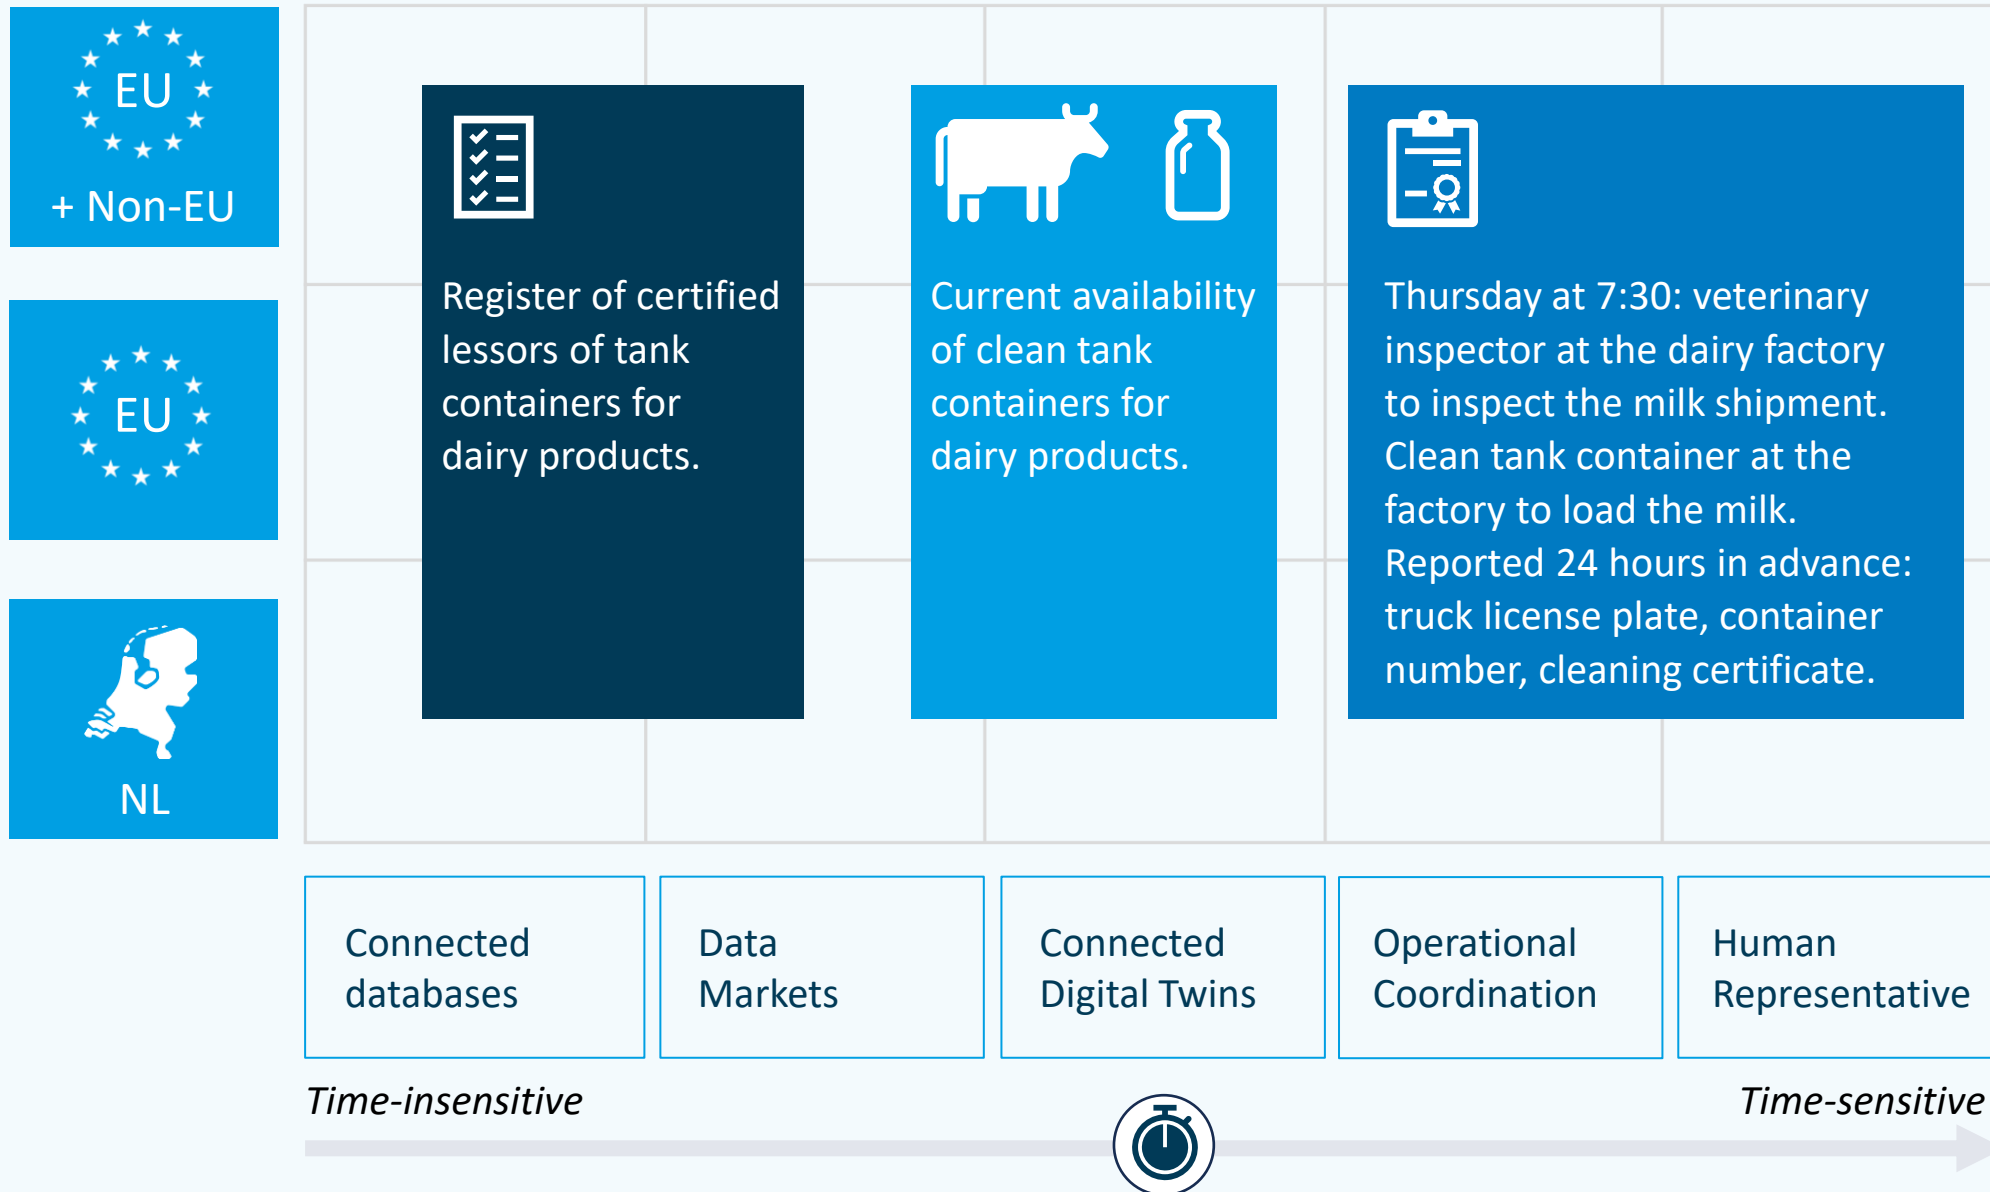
EU
+ Non-EU

EU

NL

Register of certified lessors of tank containers for dairy products.

Current availability of clean tank containers for dairy products.

Thursday at 7:30: veterinary inspector at the dairy factory to inspect the milk shipment. Clean tank container at the factory to load the milk. Reported 24 hours in advance: truck license plate, container number, cleaning certificate.

Connected databases

Data Markets

Connected Digital Twins

Operational Coordination

Human Representative

Time-insensitive

Time-sensitive